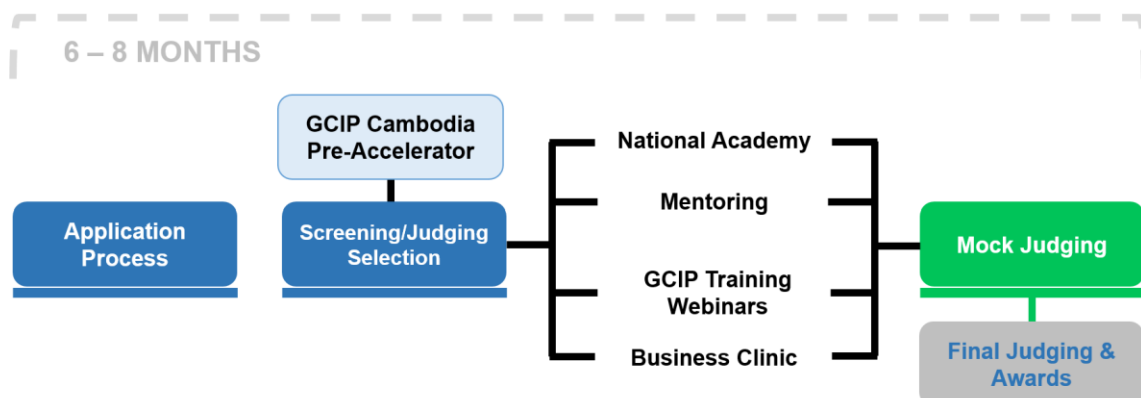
6 – 8 MONTHS

GCIP Cambodia Pre-Accelerator

Application Process

Screening/Judging Selection

National Academy

Mentoring

GCIP Training Webinars

Business Clinic

Mock Judging

Final Judging & Awards